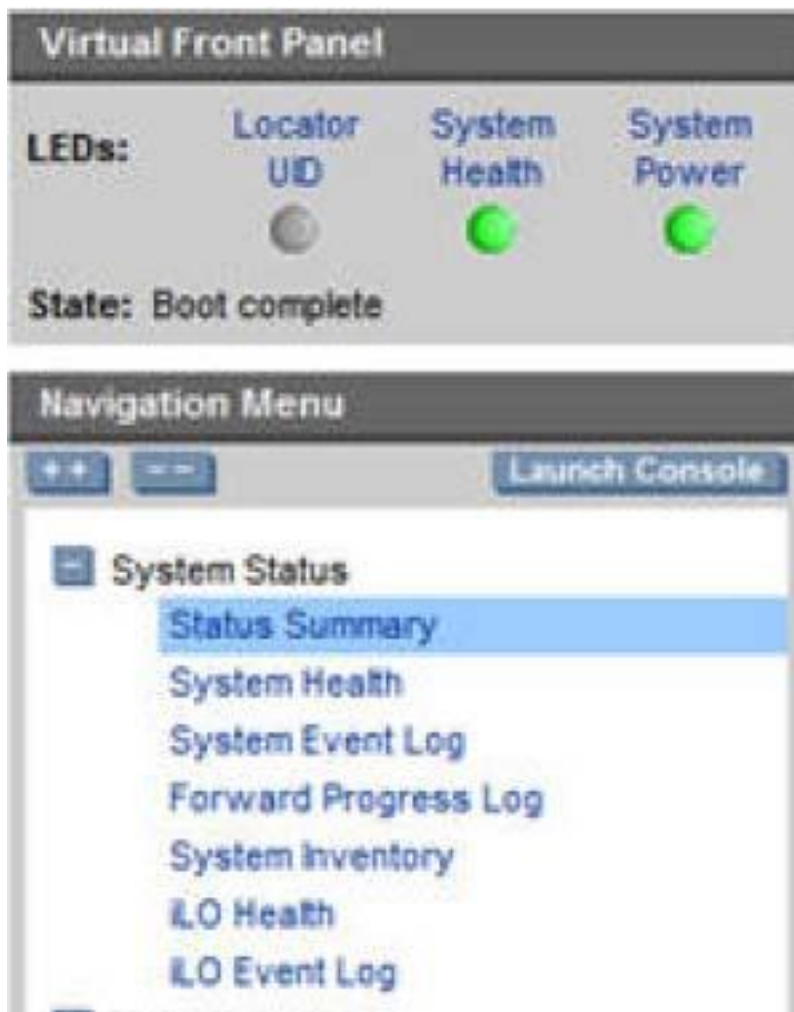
Virtual Front Panel

LEDs: Locator UID System Health System Power

State: Boot complete

Navigation Menu

++ -- Launch Console

System Status
Status Summary
System Health
System Event Log
Forward Progress Log
System Inventory
iLO Health
iLO Event Log